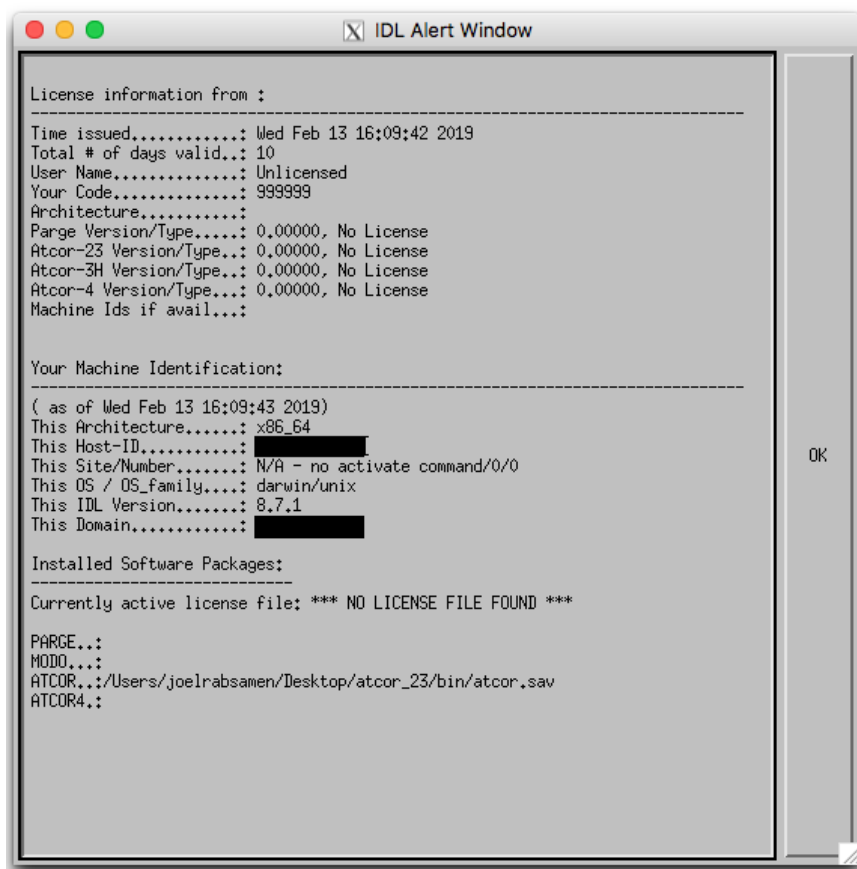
IDL Alert Window

License information from :
--------------------------------------------------------------------------------
Time issued............: Wed Feb 13 16:09:42 2019
Total # of days valid..: 10
User Name..............: Unlicensed
Your Code..............: 999999
Architecture...........:
Parge Version/Type.....: 0.00000, No License
Atcor-23 Version/Type..: 0.00000, No License
Atcor-3H Version/Type..: 0.00000, No License
Atcor-4 Version/Type...: 0.00000, No License
Machine Ids if avail...:

Your Machine Identification:
--------------------------------------------------------------------------------
( as of Wed Feb 13 16:09:43 2019)
This Architecture......: x86_64
This Host-ID...........: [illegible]
This Site/Number.......: N/A - no activate command/0/0
This OS / OS_family....: darwin/unix
This IDL Version.......: 8.7.1
This Domain............: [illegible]

Installed Software Packages:
-----------------------------
Currently active license file: *** NO LICENSE FILE FOUND ***

PARGE..:
MODO...:
ATCOR..:/Users/joelrabsamen/Desktop/atcor_23/bin/atcor.sav
ATCOR4.:

OK